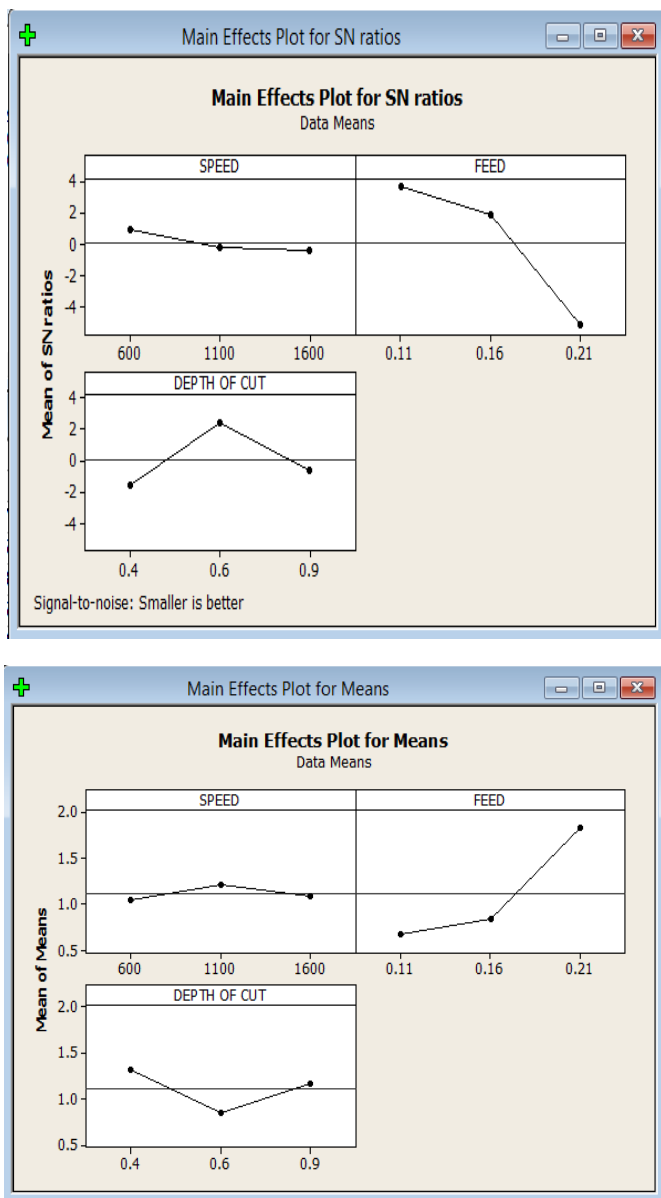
Main Effects Plot for SN ratios

Main Effects Plot for SN ratios
Data Means

SPEED
FEED
4
2
0
-2
-4
600 1100 1600
0.11 0.16 0.21

Mean of SN ratios

DEPTH OF CUT
4
2
0
-2
-4
0.4 0.6 0.9

Signal-to-noise: Smaller is better

Main Effects Plot for Means

Main Effects Plot for Means
Data Means

SPEED
FEED
2.0
1.5
1.0
0.5
600 1100 1600
0.11 0.16 0.21

Mean of Means

DEPTH OF CUT
2.0
1.5
1.0
0.5
0.4 0.6 0.9